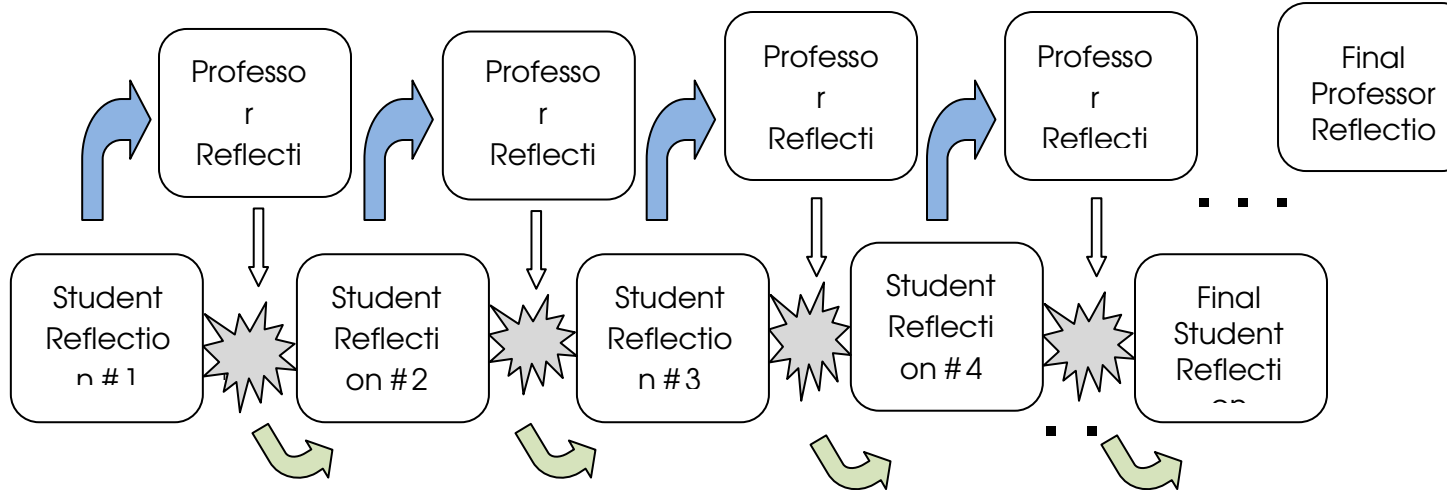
Professo r Reflecti

Professo r Reflecti

Professo r Reflecti

Professo r Reflecti

Final Professor Reflectio

Student Reflectio n #1

Student Reflecti on #2

Student Reflectio n #3

Student Reflecti on #4

Final Student Reflecti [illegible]